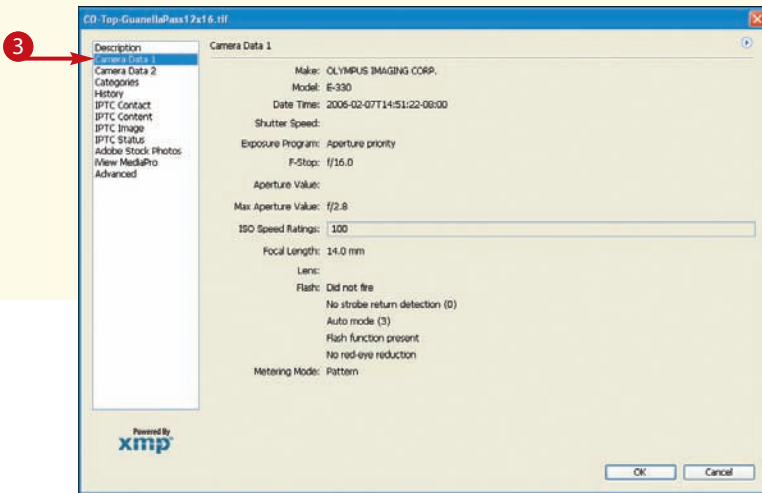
CO-Top-GuanellaPass12x16.tif

3

Description
Camera Data 1
Camera Data 2
Categories
History
IPTC Contact
IPTC Content
IPTC Image
IPTC Status
Adobe Stock Photos
iView MediaPro
Advanced

Camera Data 1

Make: OLYMPUS IMAGING CORP.
Model: E-330
Date Time: 2006-02-07T14:51:22-08:00
Shutter Speed:
Exposure Program: Aperture priority
F-Stop: f/16.0
Aperture Value:
Max Aperture Value: f/2.8
ISO Speed Ratings: 100
Focal Length: 14.0 mm
Lens:
Flash: Did not fire
No strobe return detection (0)
Auto mode (3)
Flash function present
No red-eye reduction
Metering Mode: Pattern

Powered By
xmp

OK
Cancel